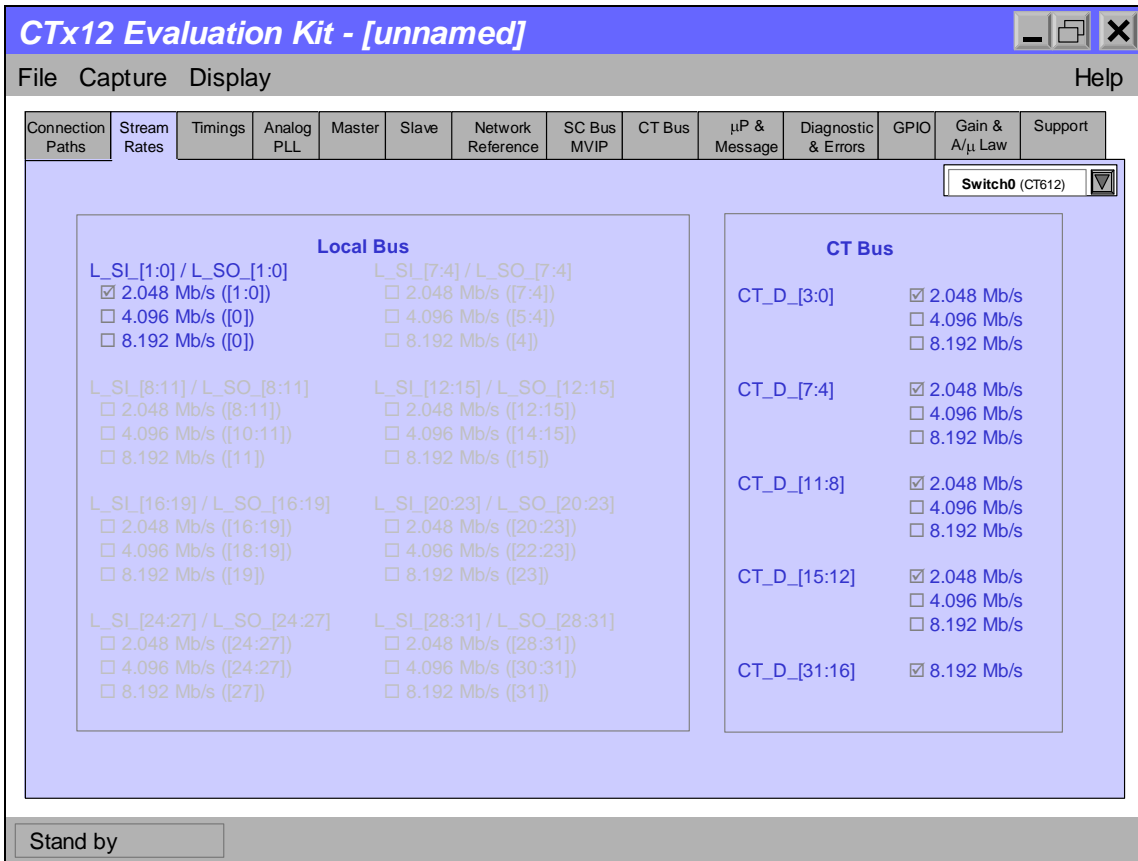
CTx12 Evaluation Kit - [unnamed]

File Capture Display Help

Connection Paths | Stream Rates | Timings | Analog PLL | Master | Slave | Network Reference | SC Bus MVIP | CT Bus | µP & Message | Diagnostic & Errors | GPIO | Gain & A/µ Law | Support

Switch0 (CT612)

Local Bus

L_SI_[1:0] / L_SO_[1:0]
☑ 2.048 Mb/s ([1:0])
☐ 4.096 Mb/s ([0])
☐ 8.192 Mb/s ([0])

L_SI_[7:4] / L_SO_[7:4]
☐ 2.048 Mb/s ([7:4])
☐ 4.096 Mb/s ([5:4])
☐ 8.192 Mb/s ([4])

L_SI_[8:11] / L_SO_[8:11]
☐ 2.048 Mb/s ([8:11])
☐ 4.096 Mb/s ([10:11])
☐ 8.192 Mb/s ([11])

L_SI_[12:15] / L_SO_[12:15]
☐ 2.048 Mb/s ([12:15])
☐ 4.096 Mb/s ([14:15])
☐ 8.192 Mb/s ([15])

L_SI_[16:19] / L_SO_[16:19]
☐ 2.048 Mb/s ([16:19])
☐ 4.096 Mb/s ([18:19])
☐ 8.192 Mb/s ([19])

L_SI_[20:23] / L_SO_[20:23]
☐ 2.048 Mb/s ([20:23])
☐ 4.096 Mb/s ([22:23])
☐ 8.192 Mb/s ([23])

L_SI_[24:27] / L_SO_[24:27]
☐ 2.048 Mb/s ([24:27])
☐ 4.096 Mb/s ([24:27])
☐ 8.192 Mb/s ([27])

L_SI_[28:31] / L_SO_[28:31]
☐ 2.048 Mb/s ([28:31])
☐ 4.096 Mb/s ([30:31])
☐ 8.192 Mb/s ([31])

CT Bus

CT_D_[3:0]
☑ 2.048 Mb/s
☐ 4.096 Mb/s
☐ 8.192 Mb/s

CT_D_[7:4]
☑ 2.048 Mb/s
☐ 4.096 Mb/s
☐ 8.192 Mb/s

CT_D_[11:8]
☑ 2.048 Mb/s
☐ 4.096 Mb/s
☐ 8.192 Mb/s

CT_D_[15:12]
☑ 2.048 Mb/s
☐ 4.096 Mb/s
☐ 8.192 Mb/s

CT_D_[31:16]
☑ 8.192 Mb/s

Stand by